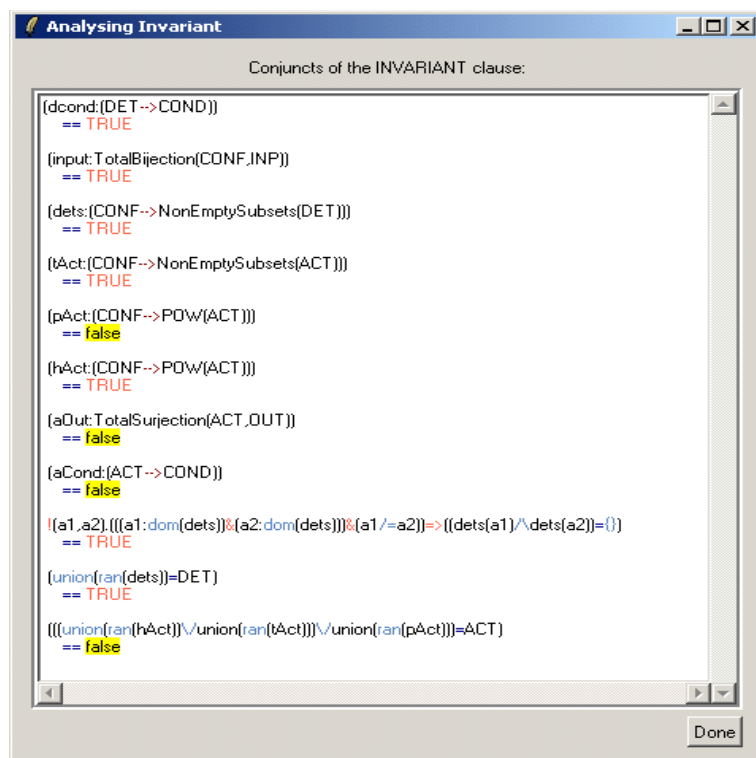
Analysing Invariant

Conjuncts of the INVARIANT clause:

(dcond:(DET-->COND))
== TRUE

(input:TotalBijection(CONF,INP))
== TRUE

(dets:(CONF-->NonEmptySubsets(DET)))
== TRUE

(tAct:(CONF-->NonEmptySubsets(ACT)))
== TRUE

(pAct:(CONF-->POW(ACT)))
== false

(hAct:(CONF-->POW(ACT)))
== TRUE

(aOut:TotalSurjection(ACT,OUT))
== false

(aCond:(ACT-->COND))
== false

!(a1,a2).(((a1:dom(dets))&(a2:dom(dets)))&(a1/=a2))=>((dets(a1)/\dets(a2))={})
== TRUE

(union(ran(dets))=DET)
== TRUE

(((union(ran(hAct))\/union(ran(tAct)))\/union(ran(pAct)))=ACT)
== false

Done